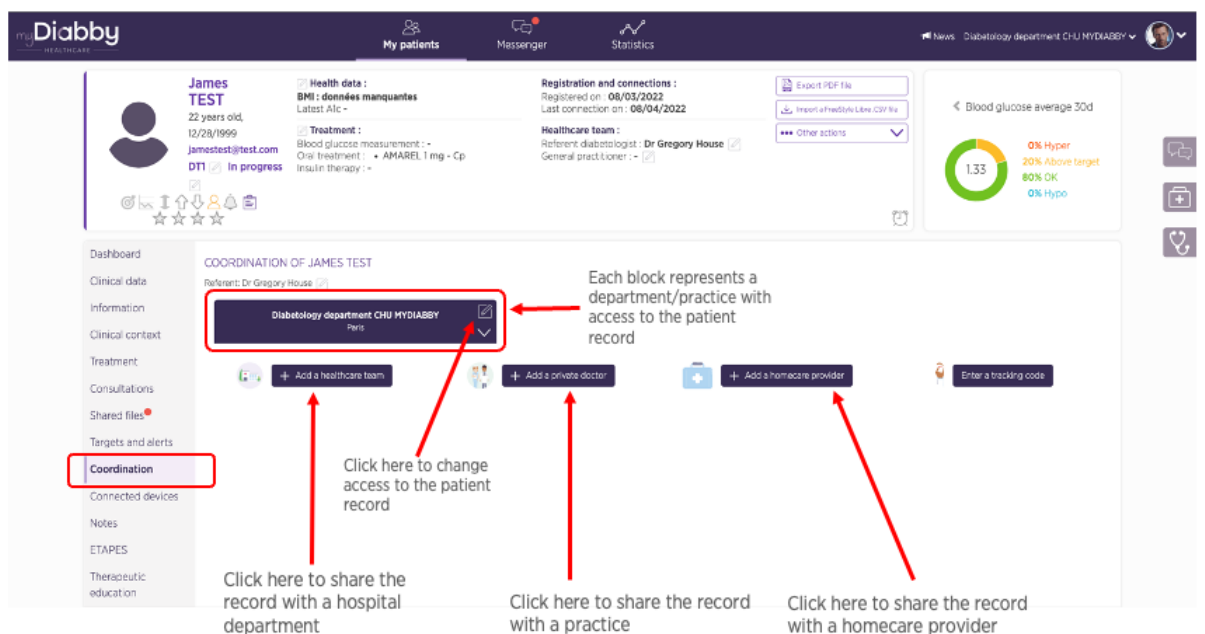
myDiabby HEALTHCARE

My patients

Messenger

Statistics

News Diabetology department CHU MYDIABBY

James TEST
22 years old,
12/28/1999
jamestest@test.com
DT1 In progress

Health data :
BMI : données manquantes
Latest A1c -

Treatment :
Blood glucose measurement : -
Oral treatment : • AMAREL 1 mg - Cp
Insulin therapy : -

Registration and connections :
Registered on : 08/03/2022
Last connection on : 08/04/2022

Healthcare team :
Referent diabetologist : Dr Gregory House
General practitioner : -

Export PDF file

Import a FreeStyle Libre CSV file

Other actions

Blood glucose average 30d

1.33

0% Hyper
20% Above target
80% OK
0% Hypo

Dashboard
Clinical data
Information
Clinical context
Treatment
Consultations
Shared files
Targets and alerts
Coordination
Connected devices
Notes
ETAPES
Therapeutic education

COORDINATION OF JAMES TEST

Referent: Dr Gregory House

Diabetology department CHU MYDIABBY
Paris

Each block represents a department/practice with access to the patient record

Add a healthcare team

Add a private doctor

Add a homecare provider

Enter a tracking code

Click here to change access to the patient record

Click here to share the record with a hospital department

Click here to share the record with a practice

Click here to share the record with a homecare provider